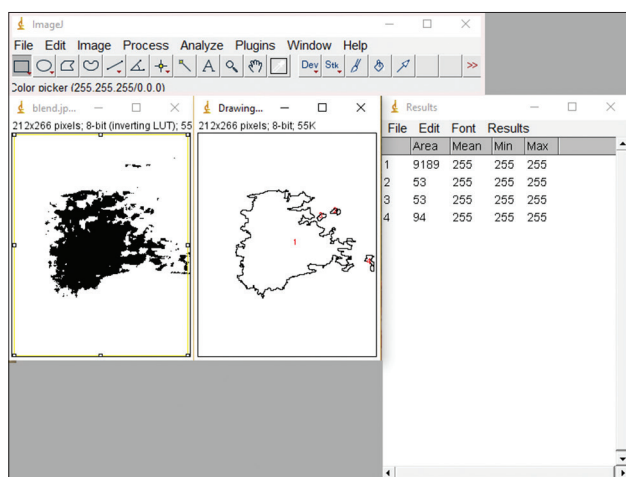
ImageJ

File Edit Image Process Analyze Plugins Window Help

Dev Stk >>

Color picker (255,255,255/0,0,0)

blend.jp...

212x266 pixels; 8-bit (inverting LUT); 55

Drawing...

212x266 pixels; 8-bit; 55K

1

Results

File Edit Font Results

| | Area | Mean | Min | Max |
|---|---|---|---|---|
| 1 | 9189 | 255 | 255 | 255 |
| 2 | 53 | 255 | 255 | 255 |
| 3 | 53 | 255 | 255 | 255 |
| 4 | 94 | 255 | 255 | 255 |